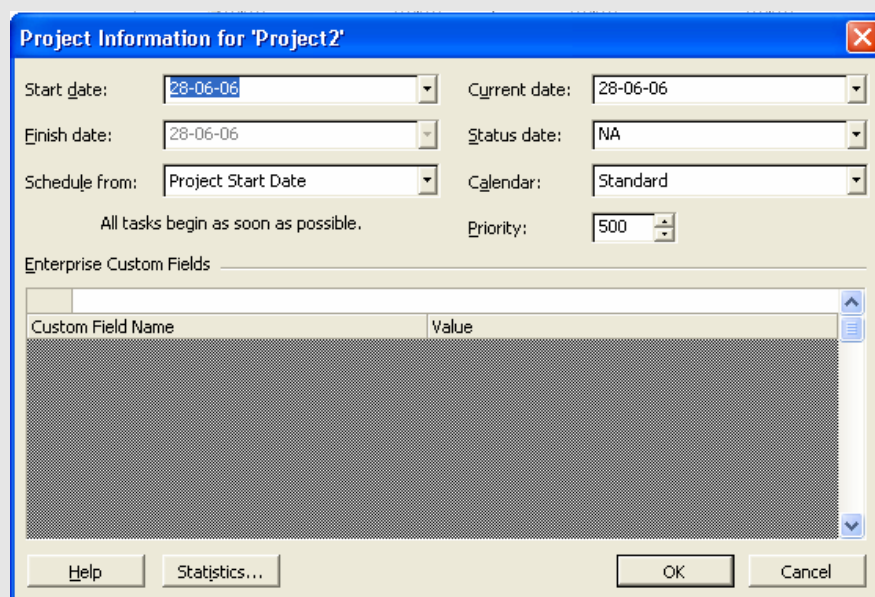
Project Information for 'Project2'

Start date: 28-06-06

Current date: 28-06-06

Finish date: 28-06-06

Status date: NA

Schedule from: Project Start Date

Calendar: Standard

All tasks begin as soon as possible.

Priority: 500

Enterprise Custom Fields

| Custom Field Name | Value |
|---|---|

Help

Statistics...

OK

Cancel